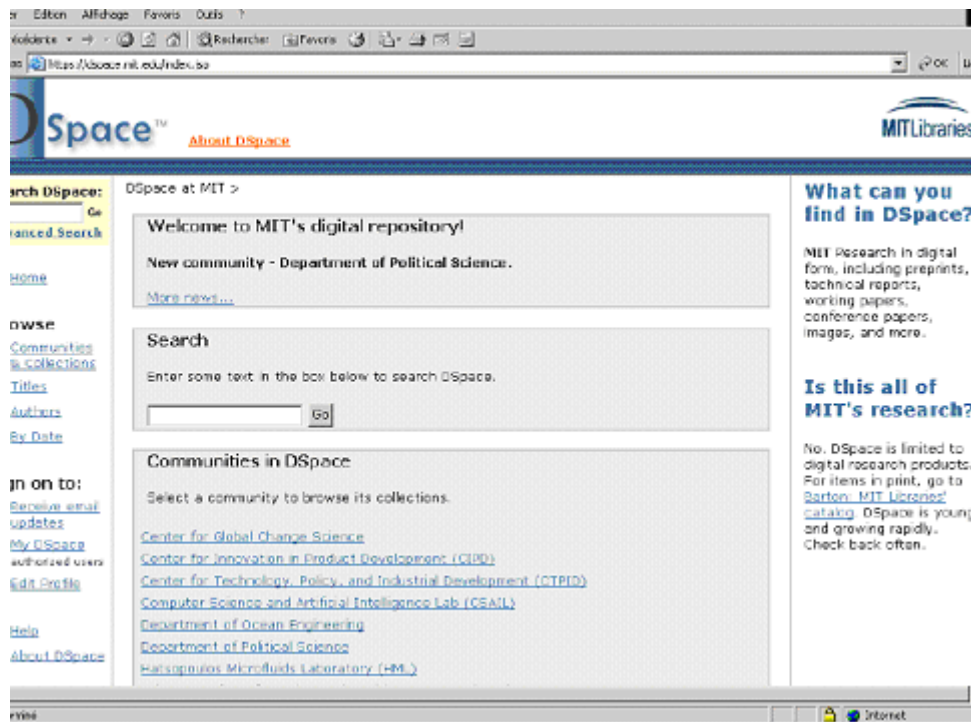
r Edition Affichage Favoris Outils ?

Précédente · → · Rechercher Favoris

sse https://dspace.mit.edu/index.jsp

OK

DSpace™ About DSpace

MITLibraries

rch DSpace:

Go

anced Search

Home

owse

Communities & collections

Titles

Authors

By Date

gn on to:

Receive email updates

My DSpace authorized users

Edit Profile

Help

About DSpace

DSpace at MIT >

Welcome to MIT's digital repository!

New community - Department of Political Science.

More news...

Search

Enter some text in the box below to search DSpace.

Go

Communities in DSpace

Select a community to browse its collections.

Center for Global Change Science

Center for Innovation in Product Development (CIPD)

Center for Technology, Policy, and Industrial Development (CTPID)

Computer Science and Artificial Intelligence Lab (CSAIL)

Department of Ocean Engineering

Department of Political Science

Hatsopoulos Microfluids Laboratory (HML)

What can you find in DSpace?

MIT Research in digital form, including preprints, technical reports, working papers, conference papers, images, and more.

Is this all of MIT's research?

No. DSpace is limited to digital research products. For items in print, go to Barton: MIT Libraries' catalog. DSpace is young and growing rapidly. Check back often.

rminé

Internet